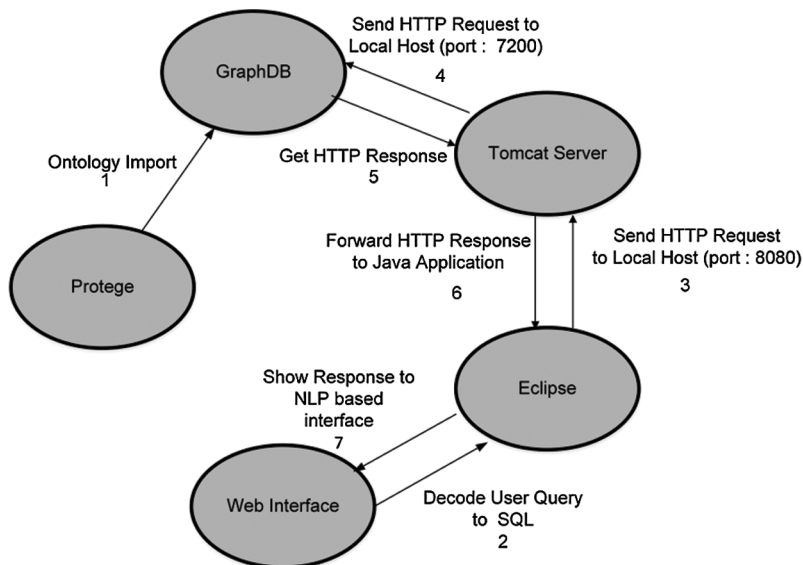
Send HTTP Request to Local Host (port : 7200)
4

GraphDB

Ontology Import
1

Get HTTP Response
5

Tomcat Server

Forward HTTP Response to Java Application

6

Send HTTP Request to Local Host (port : 8080)

3

Protege

Show Response to NLP based interface
7

Eclipse

Web Interface

Decode User Query to SQL
2